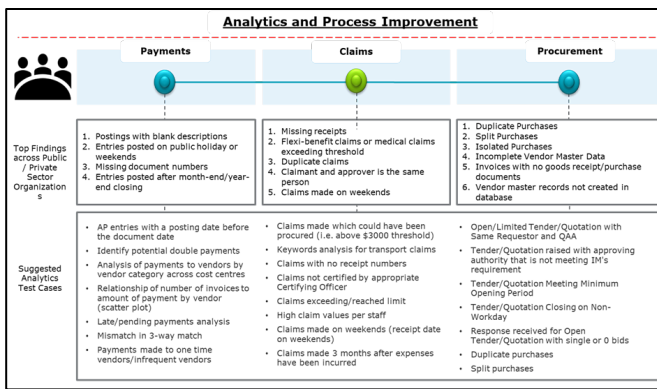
Analytics and Process Improvement

Payments

Claims

Procurement

Top Findings across Public / Private Sector Organizations

1. Postings with blank descriptions
2. Entries posted on public holiday or weekends
3. Missing document numbers
4. Entries posted after month-end/year-end closing

1. Missing receipts
2. Flexi-benefit claims or medical claims exceeding threshold
3. Duplicate claims
4. Claimant and approver is the same person
5. Claims made on weekends

1. Duplicate Purchases
2. Split Purchases
3. Isolated Purchases
4. Incomplete Vendor Master Data
5. Invoices with no goods receipt/purchase documents
6. Vendor master records not created in database

Suggested Analytics Test Cases

- AP entries with a posting date before the document date
- Identify potential double payments
- Analysis of payments to vendors by vendor category across cost centres
- Relationship of number of invoices to amount of payment by vendor (scatter plot)
- Late/pending payments analysis
- Mismatch in 3-way match
- Payments made to one time vendors/infrequent vendors

- Claims made which could have been procured (i.e. above $3000 threshold)
- Keywords analysis for transport claims
- Claims with no receipt numbers
- Claims not certified by appropriate Certifying Officer
- Claims exceeding/reached limit
- High claim values per staff
- Claims made on weekends (receipt date on weekends)
- Claims made 3 months after expenses have been incurred

- Open/Limited Tender/Quotation with Same Requestor and QAA
- Tender/Quotation raised with approving authority that is not meeting IM's requirement
- Tender/Quotation Meeting Minimum Opening Period
- Tender/Quotation Closing on Non-Workday
- Response received for Open Tender/Quotation with single or 0 bids
- Duplicate purchases
- Split purchases